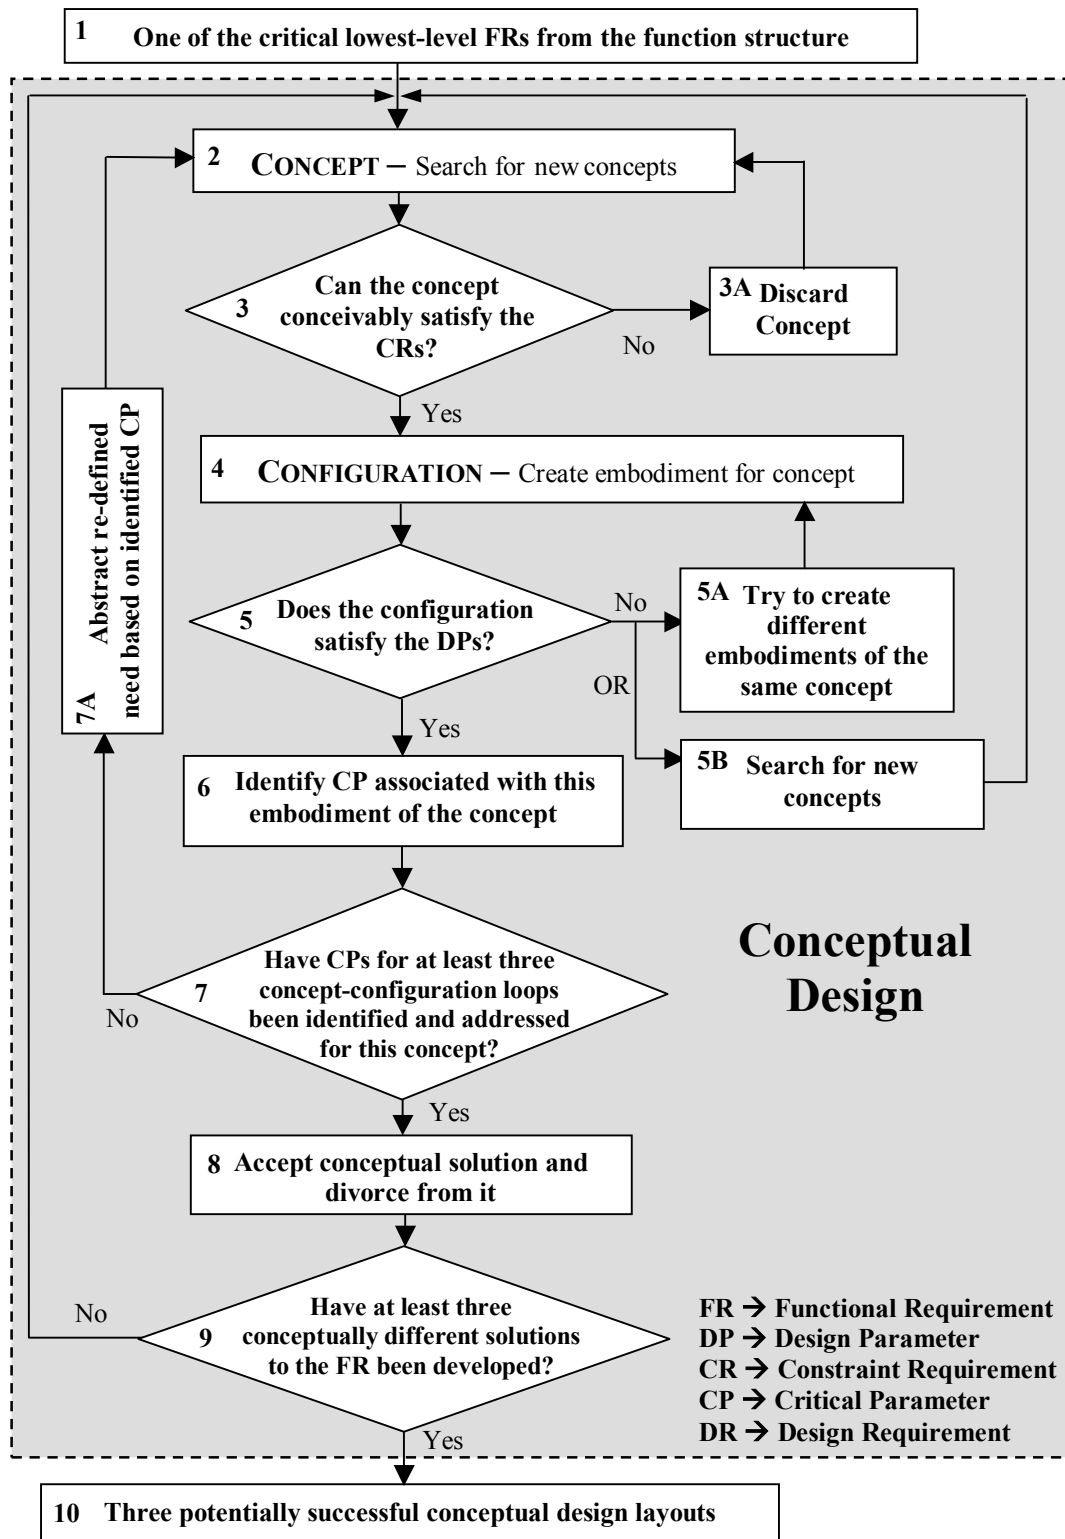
1 One of the critical lowest-level FRs from the function structure

2 CONCEPT – Search for new concepts

3 Can the concept conceivably satisfy the CRs?

No

3A Discard Concept

Yes

4 CONFIGURATION – Create embodiment for concept

5 Does the configuration satisfy the DPs?

No

5A Try to create different embodiments of the same concept

OR

5B Search for new concepts

Yes

6 Identify CP associated with this embodiment of the concept

7A Abstract re-defined need based on identified CP

7 Have CPs for at least three concept-configuration loops been identified and addressed for this concept?

No

Yes

Conceptual Design

8 Accept conceptual solution and divorce from it

9 Have at least three conceptually different solutions to the FR been developed?

No

Yes

FR → Functional Requirement
DP → Design Parameter
CR → Constraint Requirement
CP → Critical Parameter
DR → Design Requirement

10 Three potentially successful conceptual design layouts